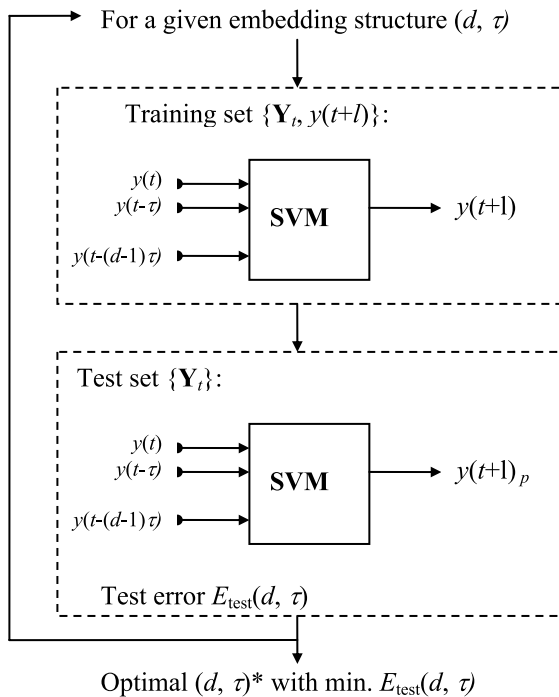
For a given embedding structure $(d, \tau)$

Training set $\{\mathbf{Y}_t, y(t+l)\}$:

$y(t)$
$y(t-\tau)$
$y(t-(d-1)\tau)$

SVM

$y(t+1)$

Test set $\{\mathbf{Y}_t\}$:

$y(t)$
$y(t-\tau)$
$y(t-(d-1)\tau)$

SVM

$y(t+1)_p$

Test error $E_{\text{test}}(d, \tau)$

Optimal $(d, \tau)^*$ with min. $E_{\text{test}}(d, \tau)$